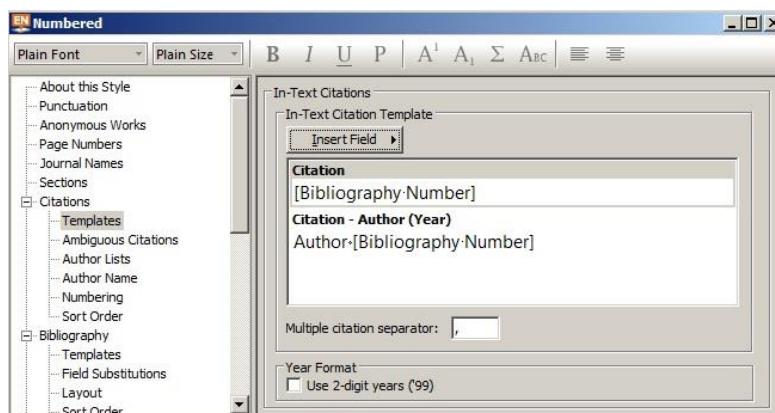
EN Numbered

Plain Font
Plain Size
B I U P $A^1$ $A_1$ Σ ABC

About this Style
Punctuation
Anonymous Works
Page Numbers
Journal Names
Sections
Citations
Templates
Ambiguous Citations
Author Lists
Author Name
Numbering
Sort Order
Bibliography
Templates
Field Substitutions
Layout
Sort Order

In-Text Citations
In-Text Citation Template
Insert Field
Citation
[Bibliography·Number]
Citation - Author (Year)
Author·[Bibliography·Number]

Multiple citation separator: ,

Year Format
Use 2-digit years ('99)